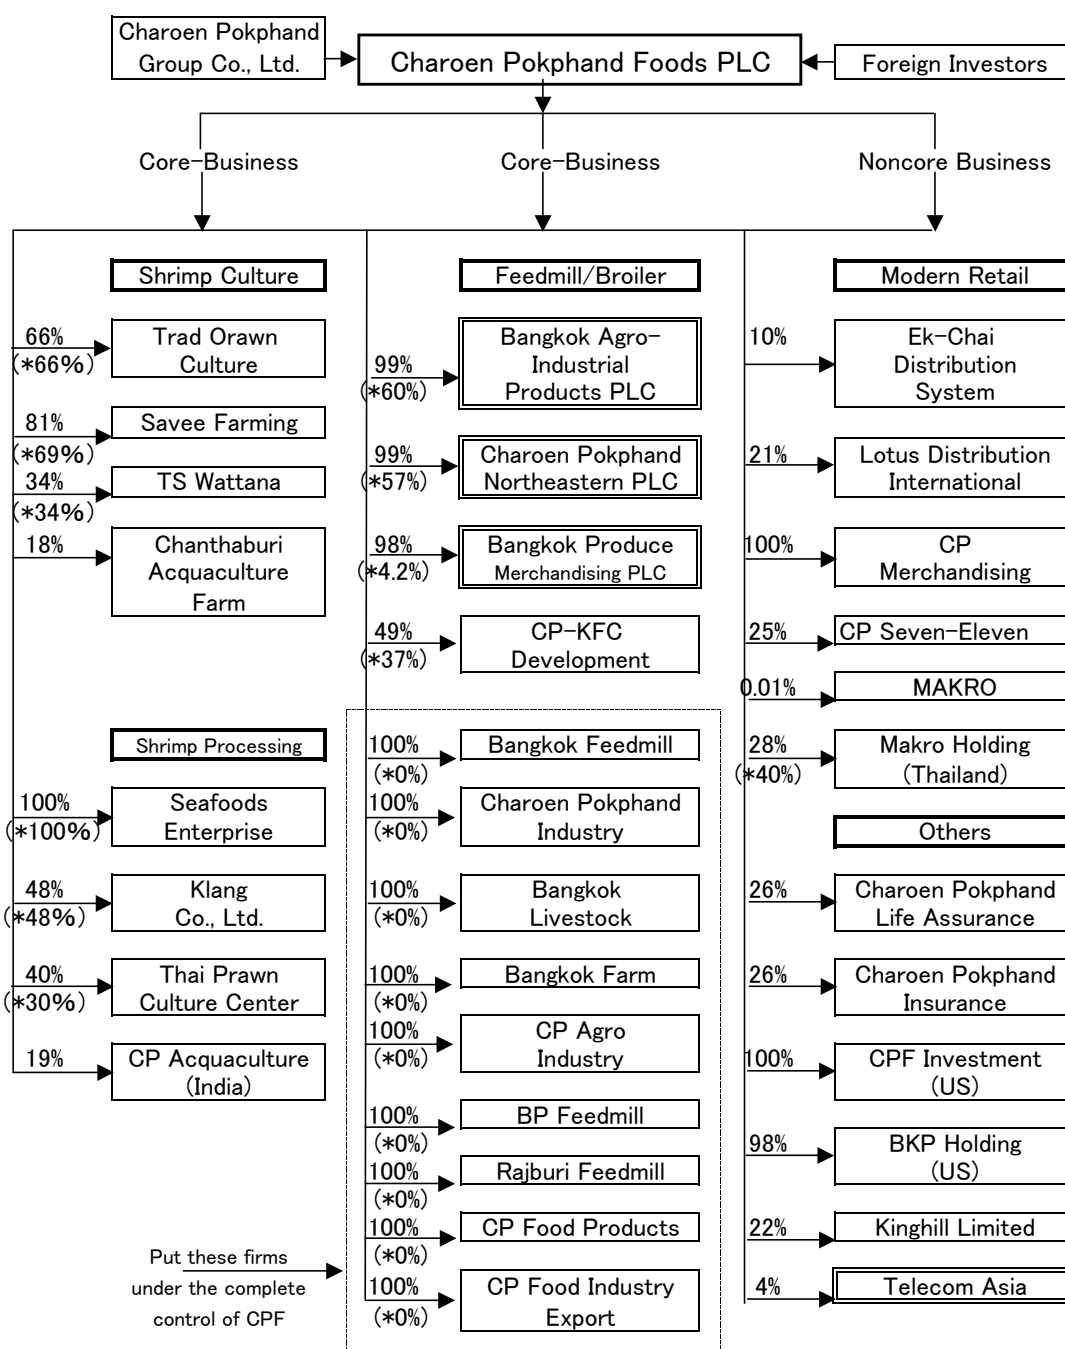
Charoen Pokphand Group Co., Ltd.

Charoen Pokphand Foods PLC

Foreign Investors

Core-Business

Core-Business

Noncore Business

Shrimp Culture

66% (*66%) Trad Orawn Culture

81% (*69%) Savee Farming

34% (*34%) TS Wattana

18% Chanthaburi Acquaculture Farm

Shrimp Processing

100% (*100%) Seafoods Enterprise

48% (*48%) Klang Co., Ltd.

40% (*30%) Thai Prawn Culture Center

19% CP Acquaculture (India)

Feedmill/Broiler

99% (*60%) Bangkok Agro-Industrial Products PLC

99% (*57%) Charoen Pokphand Northeastern PLC

98% (*4.2%) Bangkok Produce Merchandising PLC

49% (*37%) CP-KFC Development

100% (*0%) Bangkok Feedmill

100% (*0%) Charoen Pokphand Industry

100% (*0%) Bangkok Livestock

100% (*0%) Bangkok Farm

100% (*0%) CP Agro Industry

100% (*0%) BP Feedmill

100% (*0%) Rajburi Feedmill

100% (*0%) CP Food Products

100% (*0%) CP Food Industry Export

Put these firms under the complete control of CPF

Modern Retail

10% Ek-Chai Distribution System

21% Lotus Distribution International

100% CP Merchandising

25% CP Seven-Eleven

0.01% MAKRO

28% (*40%) Makro Holding (Thailand)

Others

26% Charoen Pokphand Life Assurance

26% Charoen Pokphand Insurance

100% CPF Investment (US)

98% BKP Holding (US)

22% Kinghill Limited

4% Telecom Asia